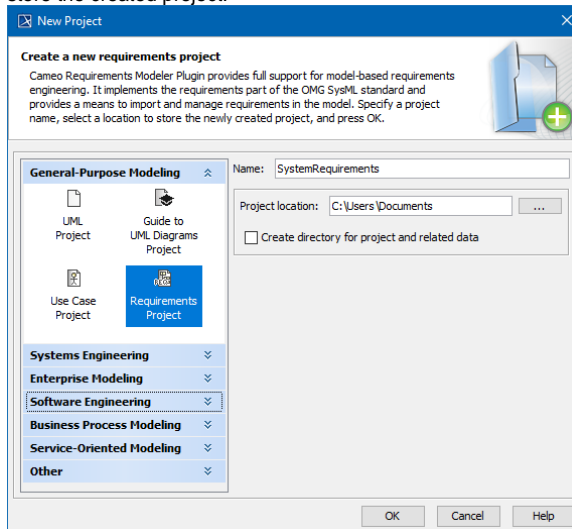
store the created project.

New Project

Create a new requirements project

Cameo Requirements Modeler Plugin provides full support for model-based requirements engineering. It implements the requirements part of the OMG SysML standard and provides a means to import and manage requirements in the model. Specify a project name, select a location to store the newly created project, and press OK.

General-Purpose Modeling

UML Project

Guide to UML Diagrams Project

Use Case Project

Requirements Project

Systems Engineering

Enterprise Modeling

Software Engineering

Business Process Modeling

Service-Oriented Modeling

Other

Name: SystemRequirements

Project location: C:\Users\Documents ...

Create directory for project and related data

OK Cancel Help